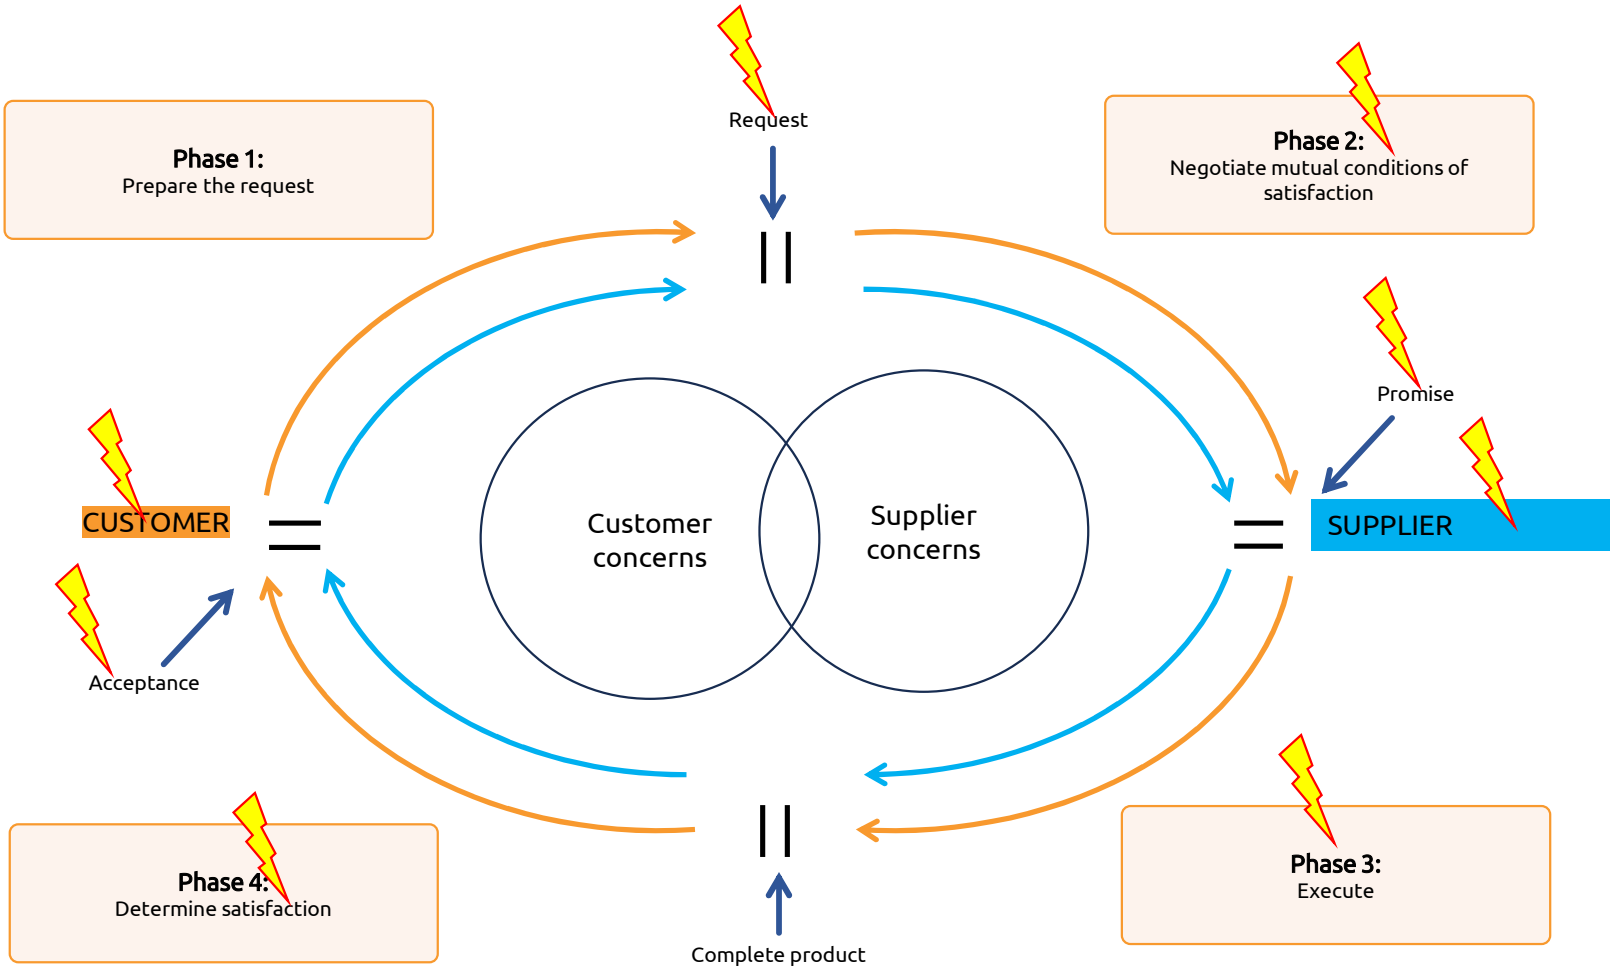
Request

Phase 1:
Prepare the request

Phase 2:
Negotiate mutual conditions of satisfaction

Promise

CUSTOMER

Customer concerns

Supplier concerns

SUPPLIER

Acceptance

Phase 4:
Determine satisfaction

Phase 3:
Execute

Complete product